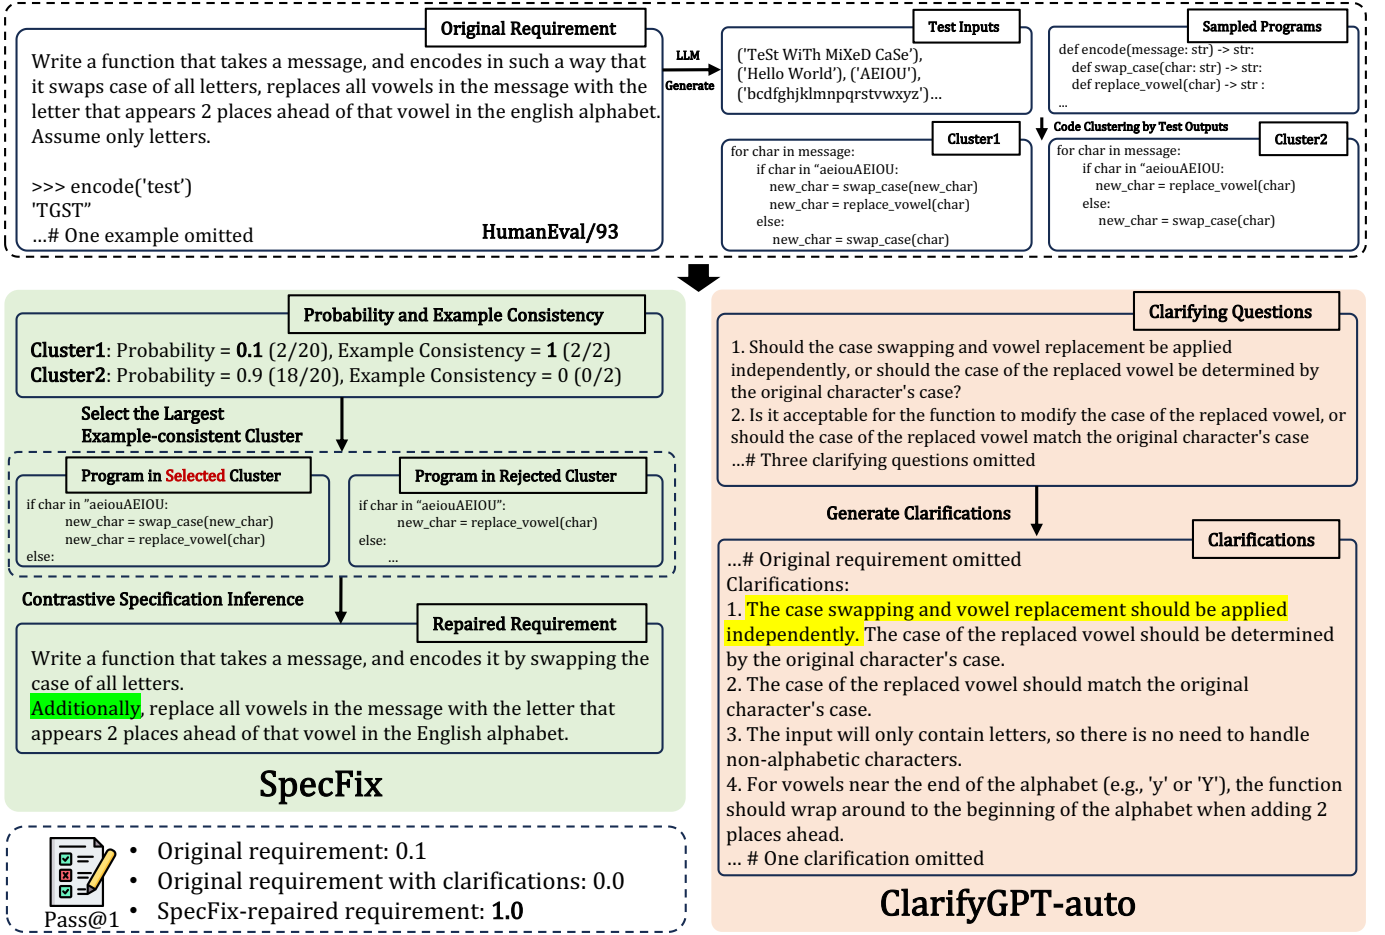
Original Requirement

Write a function that takes a message, and encodes in such a way that it swaps case of all letters, replaces all vowels in the message with the letter that appears 2 places ahead of that vowel in the english alphabet. Assume only letters.

>>> encode('test')
'TGST"
...# One example omitted

HumanEval/93

LLM
Generate

Test Inputs

('TeSt WiTh MiXeD CaSe'), ('Hello World'), ('AEIOU'), ('bcdfghjklmnpqrstvwxyz')...

Sampled Programs

def encode(message: str) -> str:
def swap_case(char: str) -> str:
def replace_vowel(char) -> str :
...

Code Clustering by Test Outputs

Cluster1

for char in message:
if char in "aeiouAEIOU:
new_char = swap_case(new_char)
new_char = replace_vowel(char)
else:
new_char = swap_case(char)

Cluster2

for char in message:
if char in "aeiouAEIOU:
new_char = replace_vowel(char)
else:
new_char = swap_case(char)

Probability and Example Consistency

**Cluster1**: Probability = **0.1** (2/20), Example Consistency = **1** (2/2)
**Cluster2**: Probability = 0.9 (18/20), Example Consistency = 0 (0/2)

Select the Largest Example-consistent Cluster

Program in Selected Cluster

if char in "aeiouAEIOU:
new_char = swap_case(new_char)
new_char = replace_vowel(char)
else:

Program in Rejected Cluster

if char in "aeiouAEIOU":
new_char = replace_vowel(char)
else:
...

Contrastive Specification Inference

Repaired Requirement

Write a function that takes a message, and encodes it by swapping the case of all letters.
Additionally, replace all vowels in the message with the letter that appears 2 places ahead of that vowel in the English alphabet.

SpecFix

Pass@1

• Original requirement: 0.1
• Original requirement with clarifications: 0.0
• SpecFix-repaired requirement: **1.0**

Clarifying Questions

1. Should the case swapping and vowel replacement be applied independently, or should the case of the replaced vowel be determined by the original character's case?
2. Is it acceptable for the function to modify the case of the replaced vowel, or should the case of the replaced vowel match the original character's case
...# Three clarifying questions omitted

Generate Clarifications

Clarifications

...# Original requirement omitted
Clarifications:
1. The case swapping and vowel replacement should be applied independently. The case of the replaced vowel should be determined by the original character's case.
2. The case of the replaced vowel should match the original character's case.
3. The input will only contain letters, so there is no need to handle non-alphabetic characters.
4. For vowels near the end of the alphabet (e.g., 'y' or 'Y'), the function should wrap around to the beginning of the alphabet when adding 2 places ahead.
... # One clarification omitted

ClarifyGPT-auto